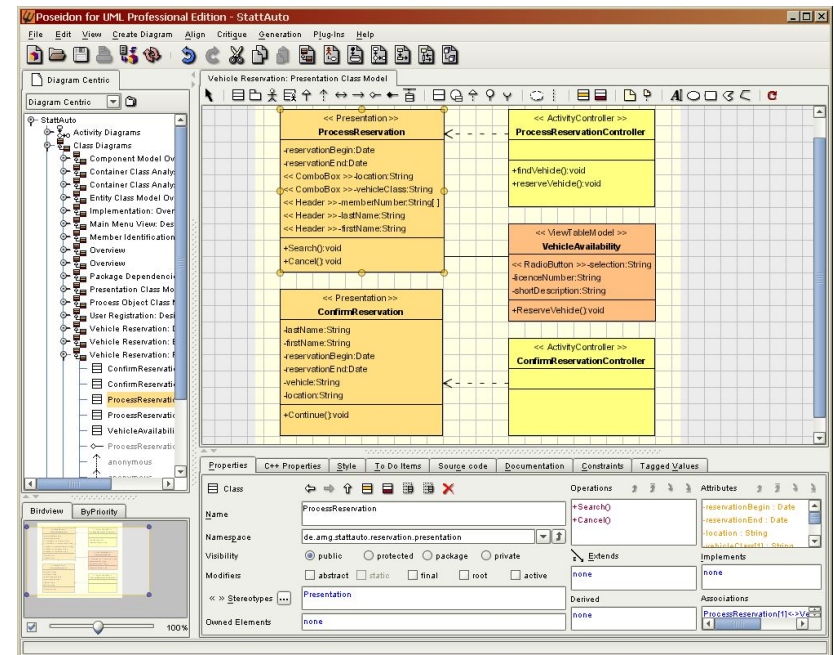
Poseidon for UML Professional Edition - StattAuto

File Edit View Create Diagram Align Critique Generation Plug-Ins Help

Diagram Centric

Diagram Centric

StattAuto
Activity Diagrams
Class Diagrams
Component Model Ov
Container Class Analy
Container Class Analy
Entity Class Model Ov
Implementation: Over
Main Menu View: Des
Member Identification
Overview
Overview
Package Dependenci
Presentation Class Mo
Process Object Class I
User Registration: Desi
Vehicle Reservation: I
Vehicle Reservation: E
Vehicle Reservation: F
ConfirmReservati
ConfirmReservati
ProcessReservati
ProcessReservati
VehicleAvailabili
ProcessReservati
anonymous
anonymous

Birdview ByPriority

100%

Vehicle Reservation: Presentation Class Model

<< Presentation >>
ProcessReservation
-reservationBegin:Date
-reservationEnd:Date
<< ComboBox >>-location:String
<< ComboBox >>-vehicleClass:String
<< Header >>-memberNumber:String[ ]
<< Header >>-lastName:String
<< Header >>-firstName:String
+Search():void
+Cancel():void

<< ActivityController >>
ProcessReservationController
+findVehicle():void
+reserveVehicle():void

<< ViewTableModel >>
VehicleAvailability
<< RadioButton >>-selection:String
-licenceNumber:String
-shortDescription:String
+ReserveVehicle():void

<< Presentation >>
ConfirmReservation
-lastName:String
-firstName:String
-reservationBegin:Date
-reservationEnd:Date
-vehicle:String
-location:String
+Continue():void

<< ActivityController >>
ConfirmReservationController

Properties | C++ Properties | Style | To Do Items | Source code | Documentation | Constraints | Tagged Values

Class

Name ProcessReservation
Namespace de.amg.stattauto.reservation.presentation
Visibility public protected package private
Modifiers abstract static final root active
« » Stereotypes ... Presentation
Owned Elements none

Operations
+Search()
+Cancel()

Attributes
-reservationBegin : Date
-reservationEnd : Date
-location : String
-vehicleClass[1] : String

Extends
none

Implements
none

Derived
none

Associations
ProcessReservation[1]<->Ve